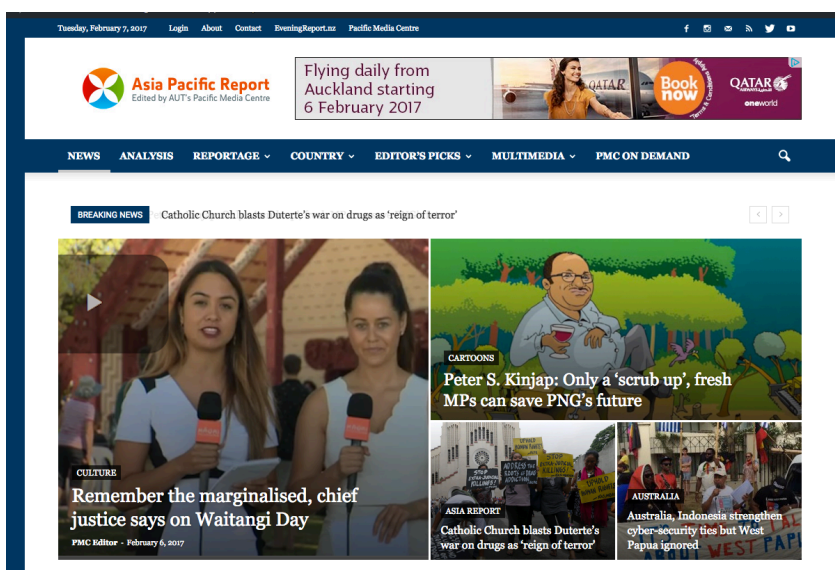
Tuesday, February 7, 2017 Login About Contact EveningReport.nz Pacific Media Centre

Asia Pacific Report
Edited by AUT's Pacific Media Centre

Flying daily from Auckland starting 6 February 2017

Book now

QATAR

oneworld

NEWS ANALYSIS REPORTAGE COUNTRY EDITOR'S PICKS MULTIMEDIA PMC ON DEMAND

BREAKING NEWS Catholic Church blasts Duterte's war on drugs as 'reign of terror'

CULTURE

Remember the marginalised, chief justice says on Waitangi Day

PMC Editor - February 6, 2017

CARTOONS

Peter S. Kinjap: Only a 'scrub up', fresh MPs can save PNG's future

ASIA REPORT

Catholic Church blasts Duterte's war on drugs as 'reign of terror'

AUSTRALIA

Australia, Indonesia strengthen cyber-security ties but West Papua ignored